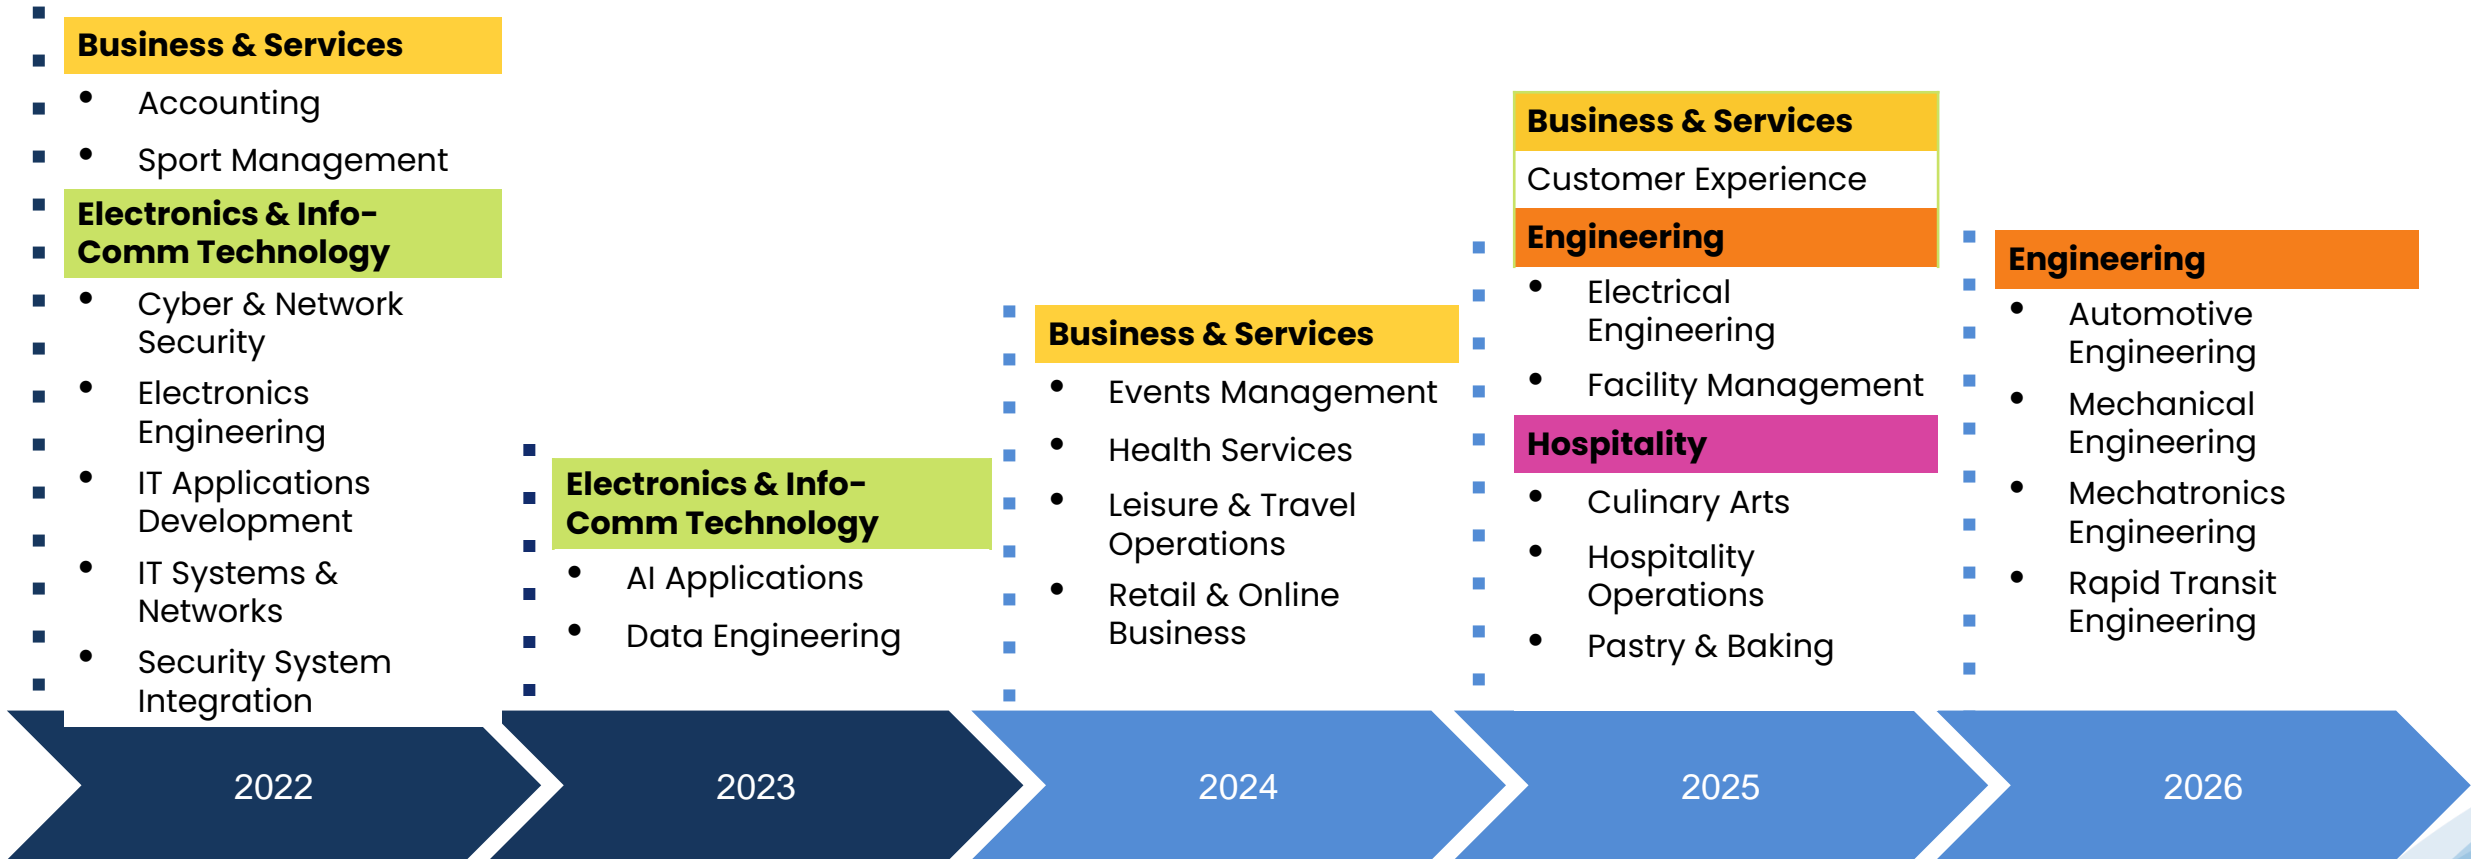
Business & Services

- Accounting
- Sport Management

Electronics & Info-Comm Technology

- Cyber & Network Security
- Electronics Engineering
- IT Applications Development
- IT Systems & Networks
- Security System Integration

Electronics & Info-Comm Technology

- AI Applications
- Data Engineering

Business & Services

- Events Management
- Health Services
- Leisure & Travel Operations
- Retail & Online Business

Business & Services

Customer Experience

Engineering

- Electrical Engineering
- Facility Management

Hospitality

- Culinary Arts
- Hospitality Operations
- Pastry & Baking

Engineering

- Automotive Engineering
- Mechanical Engineering
- Mechatronics Engineering
- Rapid Transit Engineering

2022

2023

2024

2025

2026